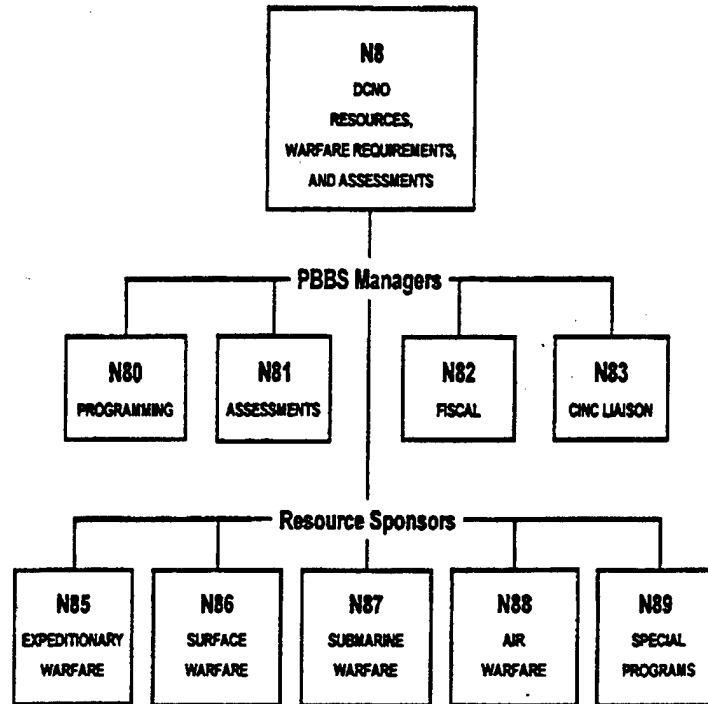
N8
DCNO
RESOURCES,
WARFARE REQUIREMENTS,
AND ASSESSMENTS

PBBS Managers

N80
PROGRAMMING

N81
ASSESSMENTS

N82
FISCAL

N83
CINC LIAISON

Resource Sponsors

N85
EXPEDITIONARY
WARFARE

N86
SURFACE
WARFARE

N87
SUBMARINE
WARFARE

N88
AIR
WARFARE

N89
SPECIAL
PROGRAMS